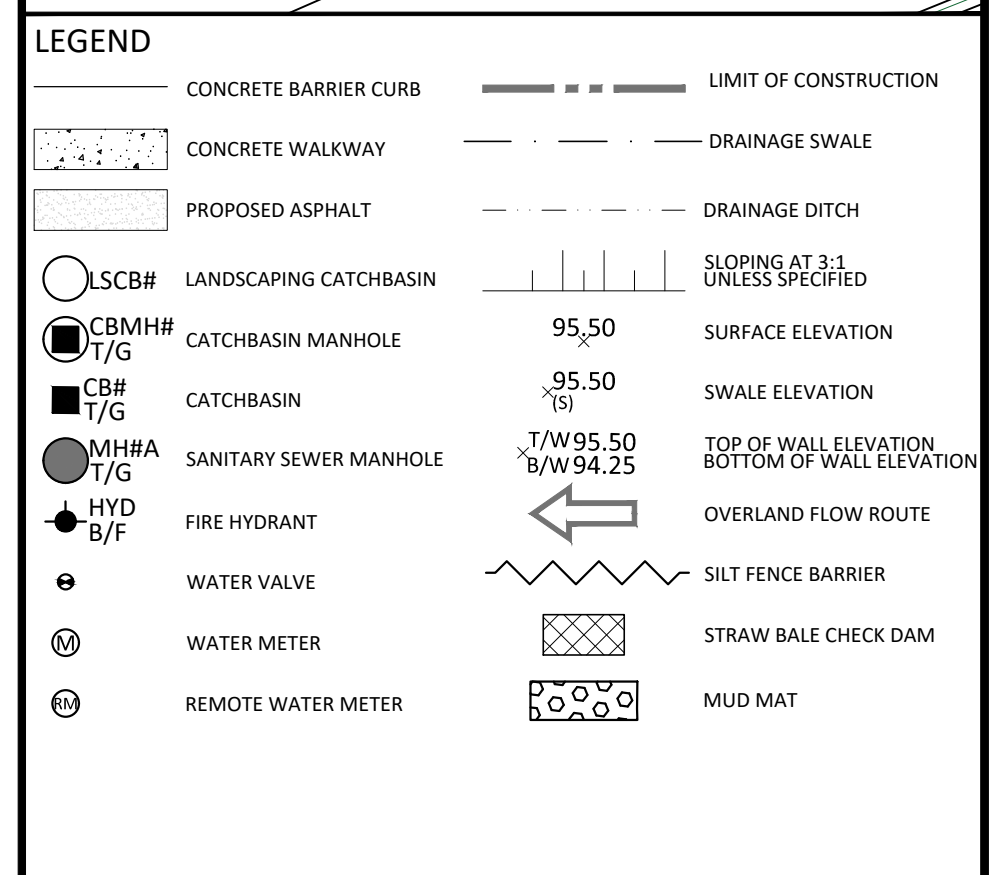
LEGEND

CONCRETE BARRIER CURB

CONCRETE WALKWAY

PROPOSED ASPHALT

LSCB# LANDSCAPING CATCHBASIN

CBMH# T/G CATCHBASIN MANHOLE

CB# T/G CATCHBASIN

MH#A T/G SANITARY SEWER MANHOLE

HYD B/F FIRE HYDRANT

WATER VALVE

M WATER METER

RM REMOTE WATER METER

LIMIT OF CONSTRUCTION

DRAINAGE SWALE

DRAINAGE DITCH

SLOPING AT 3:1 UNLESS SPECIFIED

95.50 SURFACE ELEVATION

95.50 (S) SWALE ELEVATION

T/W 95.50 B/W 94.25 TOP OF WALL ELEVATION BOTTOM OF WALL ELEVATION

OVERLAND FLOW ROUTE

SILT FENCE BARRIER

STRAW BALE CHECK DAM

MUD MAT